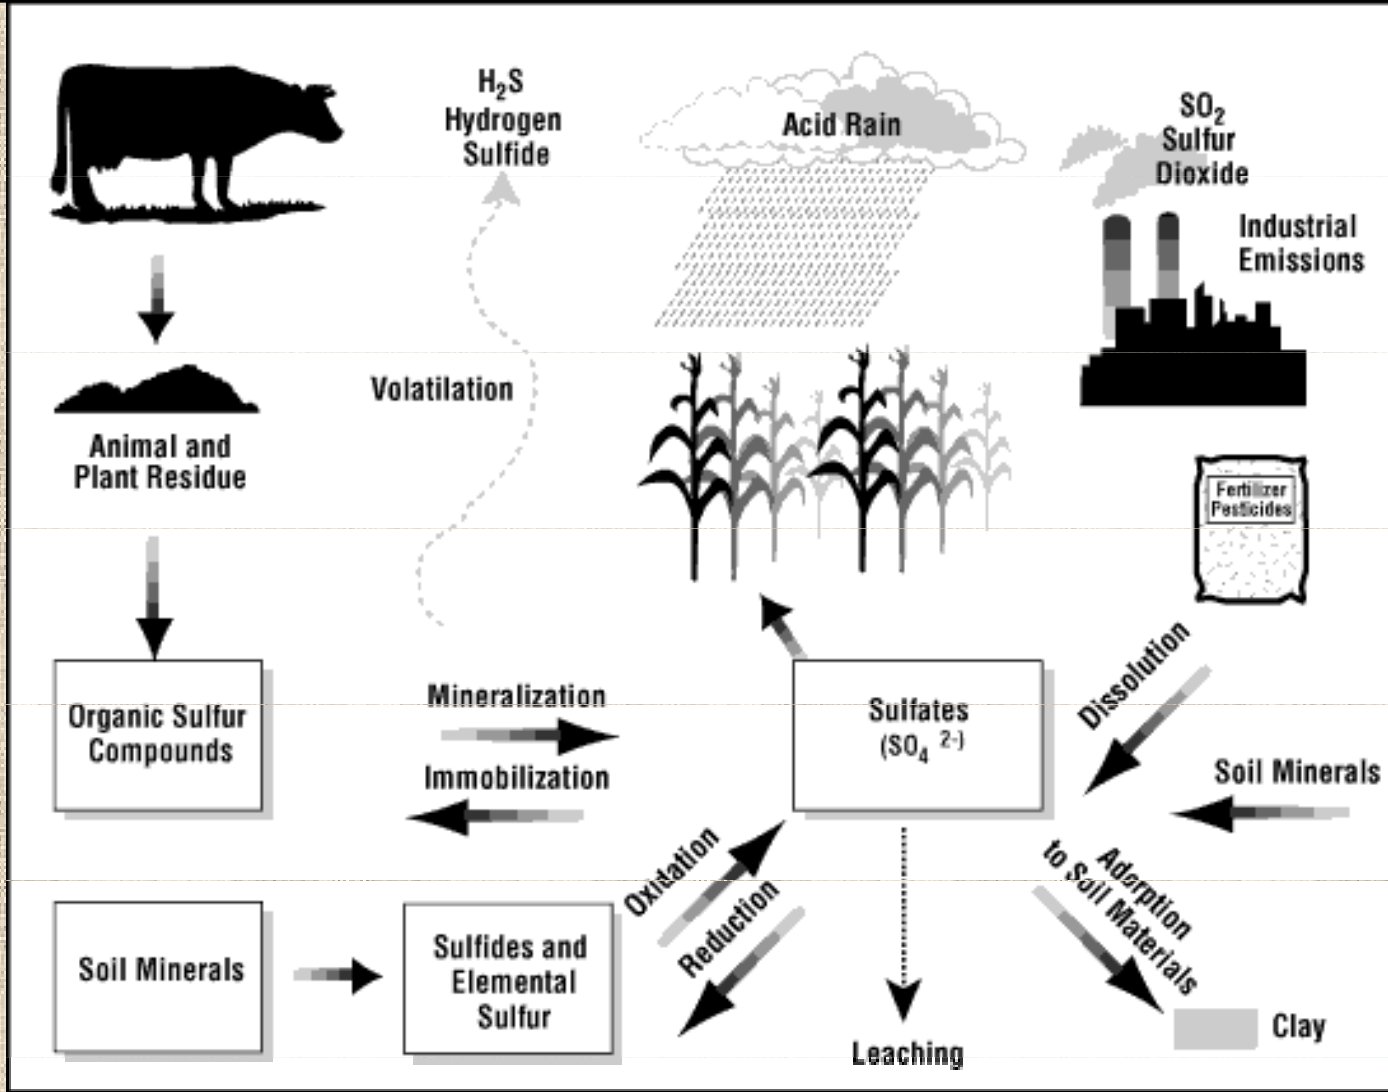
$H_2S$
Hydrogen
Sulfide

Acid Rain

$SO_2$
Sulfur
Dioxide

Industrial
Emissions

Animal and
Plant Residue

Volatilation

Fertilizer
Pesticides

Organic Sulfur
Compounds

Mineralization

Immobilization

Sulfates
($SO_4$ $^{2-}$)

Dissolution

Soil Minerals

Oxidation

Reduction

Adsorption
to Soil Materials

Soil Minerals

Sulfides and
Elemental
Sulfur

Leaching

Clay